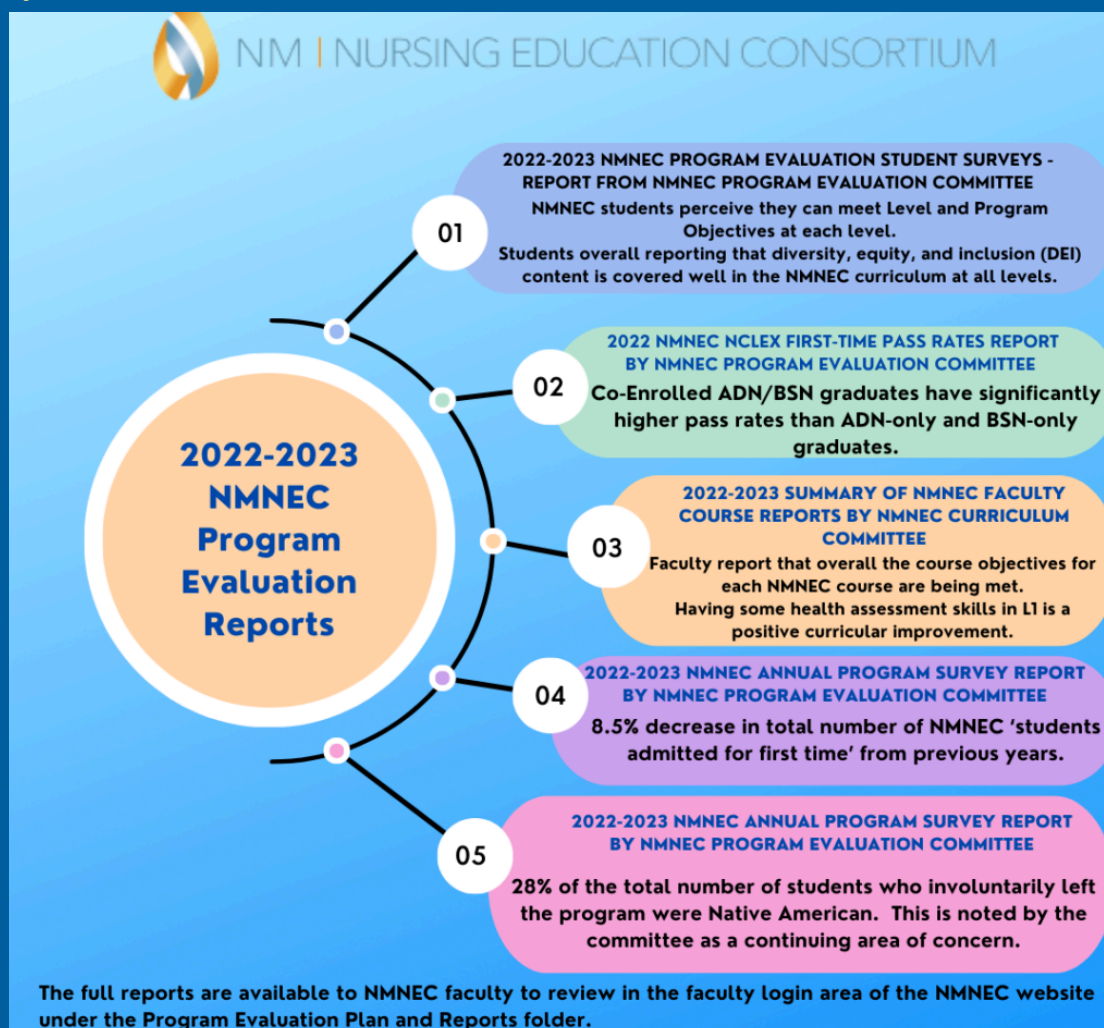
NM | NURSING EDUCATION CONSORTIUM

2022-2023 NMNEC Program Evaluation Reports

01

2022-2023 NMNEC PROGRAM EVALUATION STUDENT SURVEYS - REPORT FROM NMNEC PROGRAM EVALUATION COMMITTEE

NMNEC students perceive they can meet Level and Program Objectives at each level.
Students overall reporting that diversity, equity, and inclusion (DEI) content is covered well in the NMNEC curriculum at all levels.

02

2022 NMNEC NCLEX FIRST-TIME PASS RATES REPORT BY NMNEC PROGRAM EVALUATION COMMITTEE

Co-Enrolled ADN/BSN graduates have significantly higher pass rates than ADN-only and BSN-only graduates.

03

2022-2023 SUMMARY OF NMNEC FACULTY COURSE REPORTS BY NMNEC CURRICULUM COMMITTEE

Faculty report that overall the course objectives for each NMNEC course are being met.
Having some health assessment skills in L1 is a positive curricular improvement.

04

2022-2023 NMNEC ANNUAL PROGRAM SURVEY REPORT BY NMNEC PROGRAM EVALUATION COMMITTEE

8.5% decrease in total number of NMNEC 'students admitted for first time' from previous years.

05

2022-2023 NMNEC ANNUAL PROGRAM SURVEY REPORT BY NMNEC PROGRAM EVALUATION COMMITTEE

28% of the total number of students who involuntarily left the program were Native American. This is noted by the committee as a continuing area of concern.

The full reports are available to NMNEC faculty to review in the faculty login area of the NMNEC website under the Program Evaluation Plan and Reports folder.